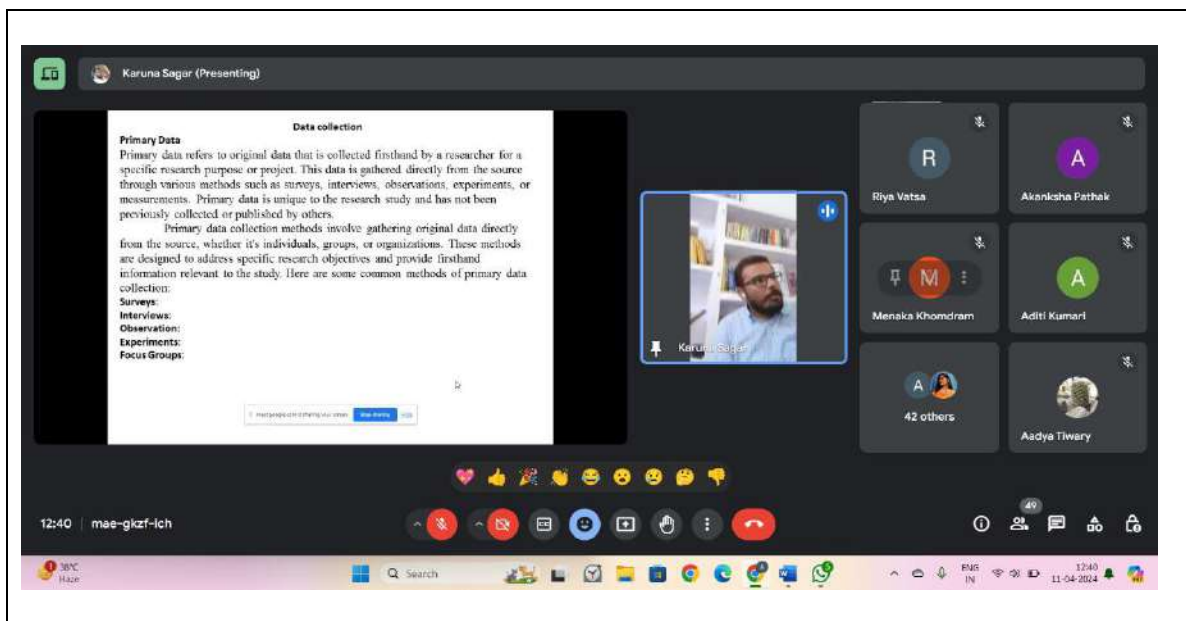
Karuna Sagar (Presenting)

Data collection
Primary Data
Primary data refers to original data that is collected firsthand by a researcher for a specific research purpose or project. This data is gathered directly from the source through various methods such as surveys, interviews, observations, experiments, or measurements. Primary data is unique to the research study and has not been previously collected or published by others.

Primary data collection methods involve gathering original data directly from the source, whether it's individuals, groups, or organizations. These methods are designed to address specific research objectives and provide firsthand information relevant to the study. Here are some common methods of primary data collection:
Surveys:
Interviews:
Observation:
Experiments:
Focus Groups:

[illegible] Stop sharing Hide

Karuna Sagar

R
Riya Vatsa

A
Akanksha Pathak

M
Menaka Khomdram

A
Aditi Kumari

A
42 others

Aadya Tiwary

12:40 | mae-gkzf-ich

49

38°C
Haze

Search

ENG
IN

12:40
11-04-2024